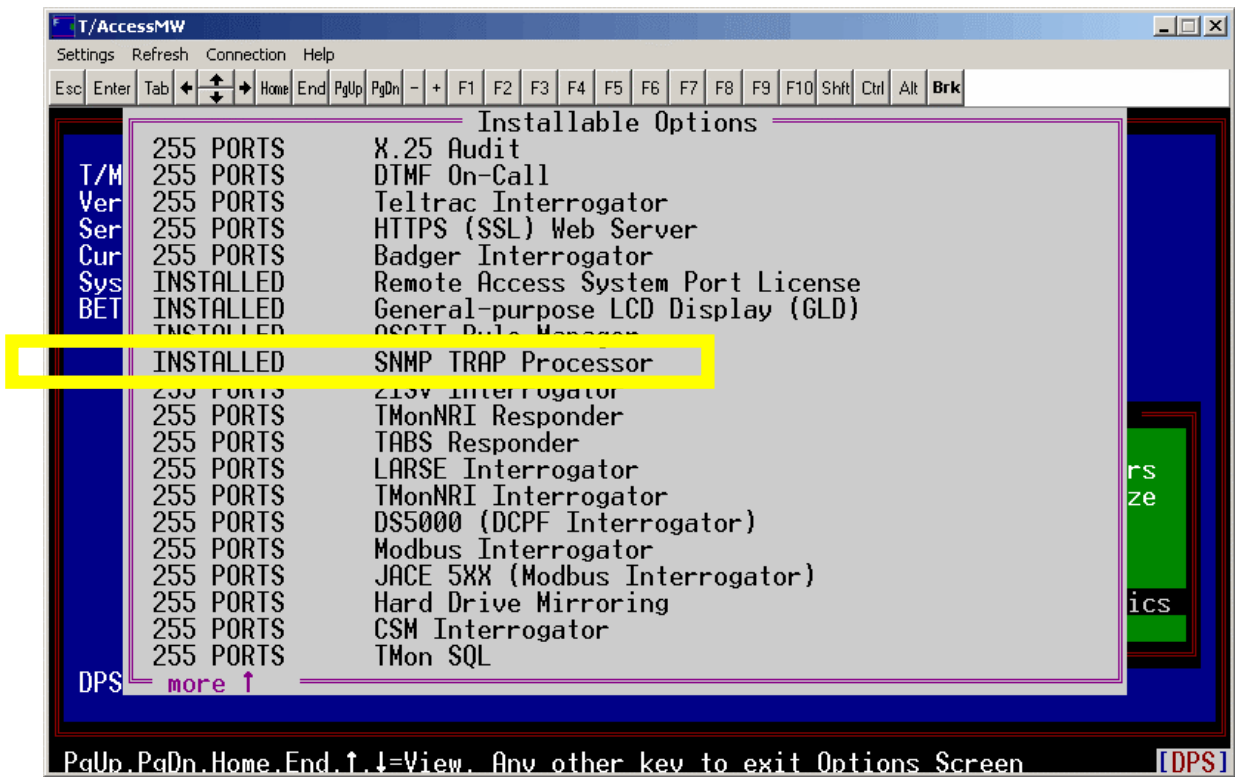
T/AccessMW

Settings Refresh Connection Help

Esc Enter Tab ← ↕ → Home End PgUp PgDn - + F1 F2 F3 F4 F5 F6 F7 F8 F9 F10 Shft Ctrl Alt Brk

Installable Options

| | |
|---|---|
| 255 PORTS | X.25 Audit |
| 255 PORTS | DTMF On-Call |
| 255 PORTS | Teltrac Interrogator |
| 255 PORTS | HTTPS (SSL) Web Server |
| 255 PORTS | Badger Interrogator |
| INSTALLED | Remote Access System Port License |
| INSTALLED | General-purpose LCD Display (GLD) |
| INSTALLED | ASCII Rule Manager |
| INSTALLED | SNMP TRAP Processor |
| 255 PORTS | 213V Interrogator |
| 255 PORTS | TMonNRI Responder |
| 255 PORTS | TABS Responder |
| 255 PORTS | LARSE Interrogator |
| 255 PORTS | TMonNRI Interrogator |
| 255 PORTS | DS5000 (DCPF Interrogator) |
| 255 PORTS | Modbus Interrogator |
| 255 PORTS | JACE 5XX (Modbus Interrogator) |
| 255 PORTS | Hard Drive Mirroring |
| 255 PORTS | CSM Interrogator |
| 255 PORTS | TMon SQL |

more ↑

T/M
Ver
Ser
Cur
Sys
BET
DPS
rs
ze
ics

PgUp,PgDn,Home,End,↑,↓=View. Any other key to exit Options Screen [DPS]